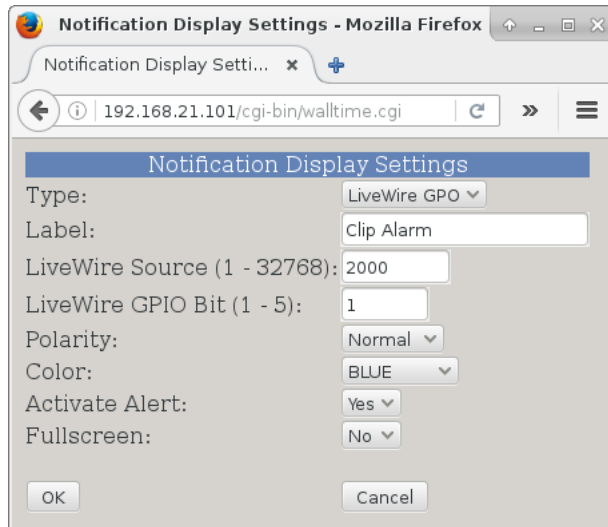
Notification Display Settings - Mozilla Firefox

Notification Display Setti... ×

192.168.21.101/cgi-bin/walltime.cgi

Notification Display Settings

| | |
|---|---|
| Type: | LiveWire GPO |
| Label: | Clip Alarm |
| LiveWire Source (1 - 32768): | 2000 |
| LiveWire GPIO Bit (1 - 5): | 1 |
| Polarity: | Normal |
| Color: | BLUE |
| Activate Alert: | Yes |
| Fullscreen: | No |

OK

Cancel